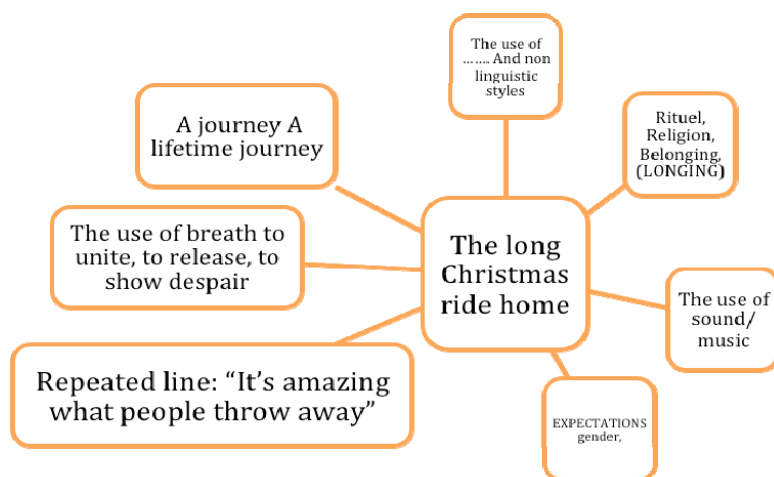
The long Christmas ride home

A journey A lifetime journey

The use of ……. And non linguistic styles

Rituel, Religion, Belonging, (LONGING)

The use of breath to unite, to release, to show despair

The use of sound/ music

Repeated line: "It's amazing what people throw away"

EXPECTATIONS gender,